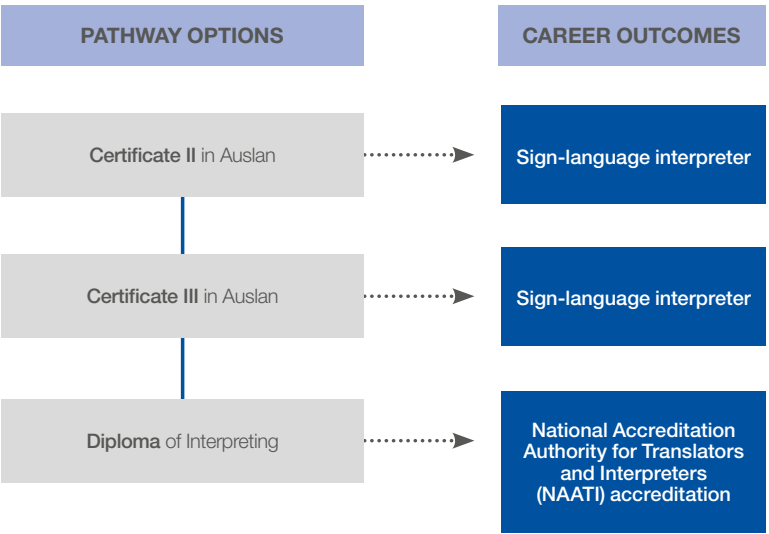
PATHWAY OPTIONS

CAREER OUTCOMES

Certificate II in Auslan

Sign-language interpreter

Certificate III in Auslan

Sign-language interpreter

Diploma of Interpreting

National Accreditation Authority for Translators and Interpreters (NAATI) accreditation